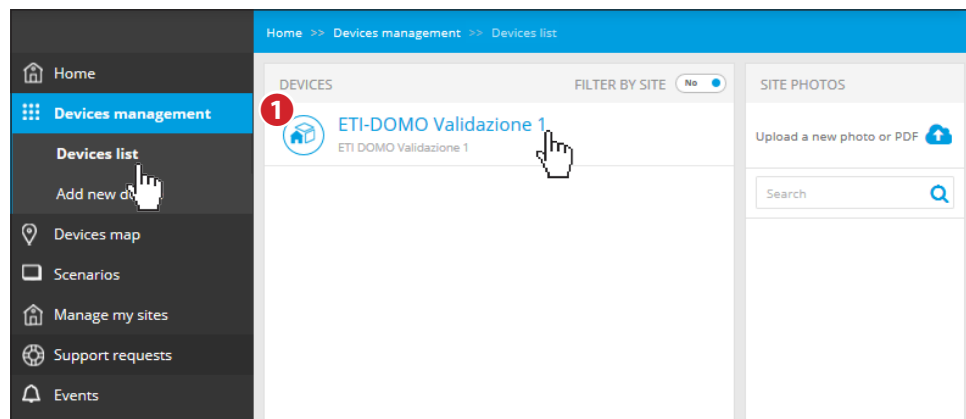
Home >> Devices management >> Devices list

Home
Devices management
Devices list
Add new d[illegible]
Devices map
Scenarios
Manage my sites
Support requests
Events

DEVICES
FILTER BY SITE No

1
ETI-DOMO Validazione 1
ETI DOMO Validazione 1

SITE PHOTOS
Upload a new photo or PDF
Search